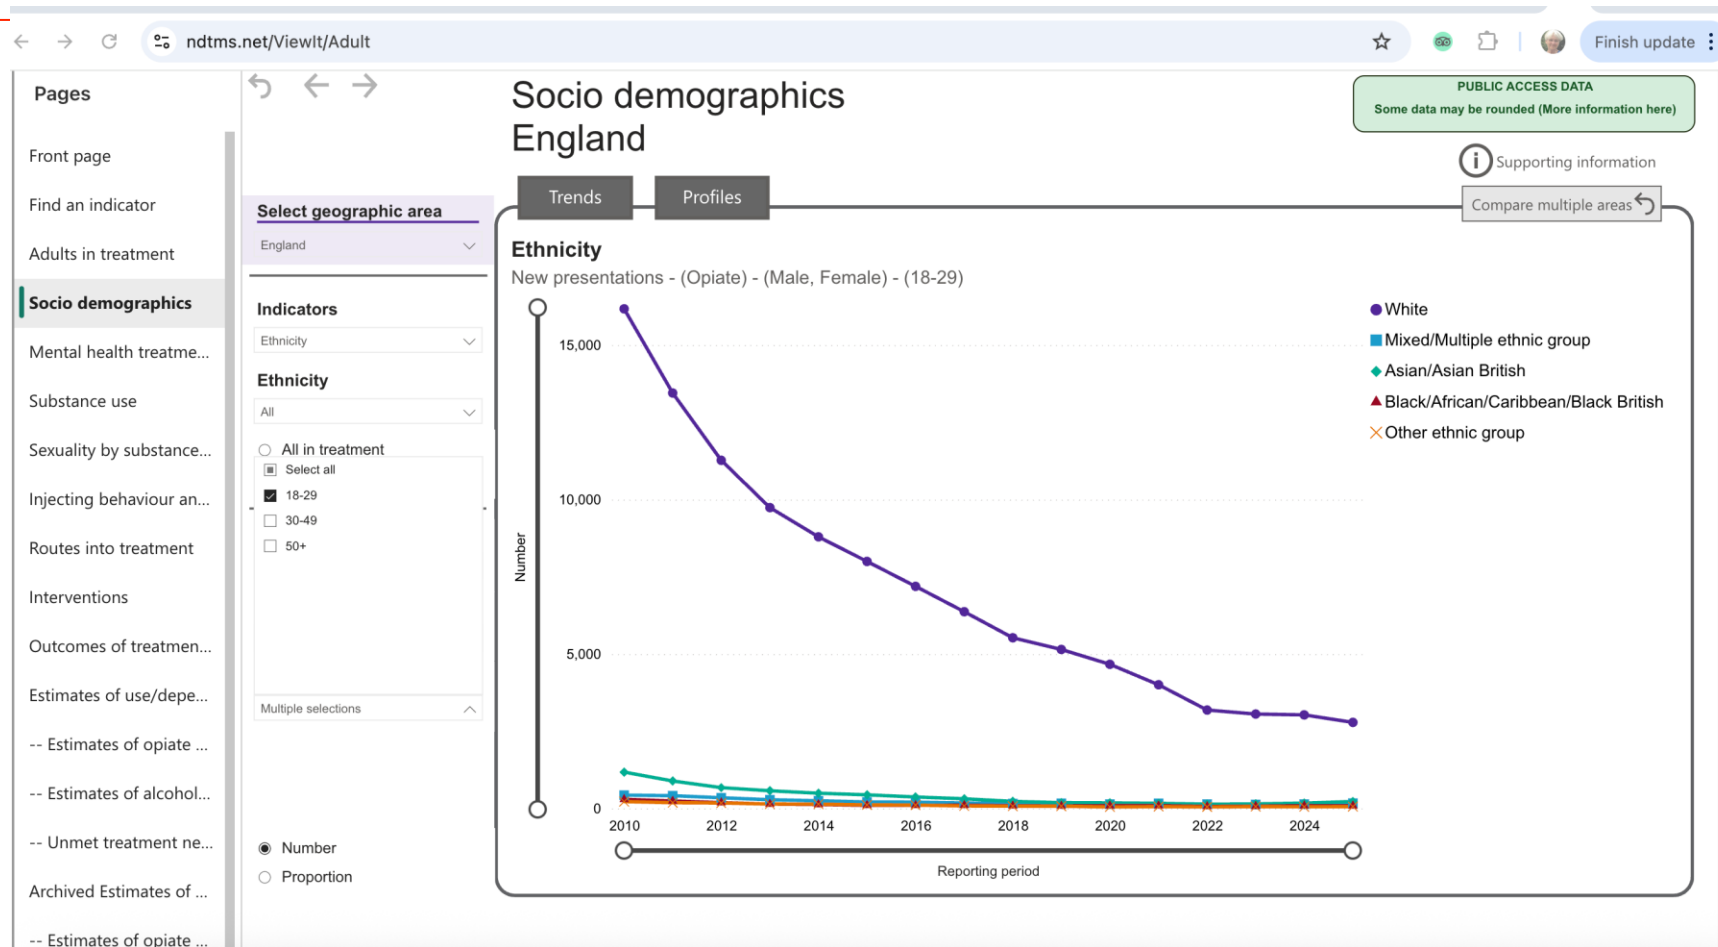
ndtms.net/ViewIt/Adult

Finish update

Pages

Front page
Find an indicator
Adults in treatment
Socio demographics
Mental health treatme...
Substance use
Sexuality by substance...
Injecting behaviour an...
Routes into treatment
Interventions
Outcomes of treatmen...
Estimates of use/depe...
-- Estimates of opiate ...
-- Estimates of alcohol...
-- Unmet treatment ne...
Archived Estimates of ...
-- Estimates of opiate ...

Socio demographics
England

PUBLIC ACCESS DATA
Some data may be rounded (More information here)

Supporting information

Select geographic area
England

Indicators
Ethnicity

Ethnicity
All

All in treatment
Select all
18-29
30-49
50+

Multiple selections

Number
Proportion

Trends
Profiles

Compare multiple areas

Ethnicity
New presentations - (Opiate) - (Male, Female) - (18-29)

White
Mixed/Multiple ethnic group
Asian/Asian British
Black/African/Caribbean/Black British
Other ethnic group

15,000
10,000
5,000
0
Number

2010
2012
2014
2016
2018
2020
2022
2024
Reporting period